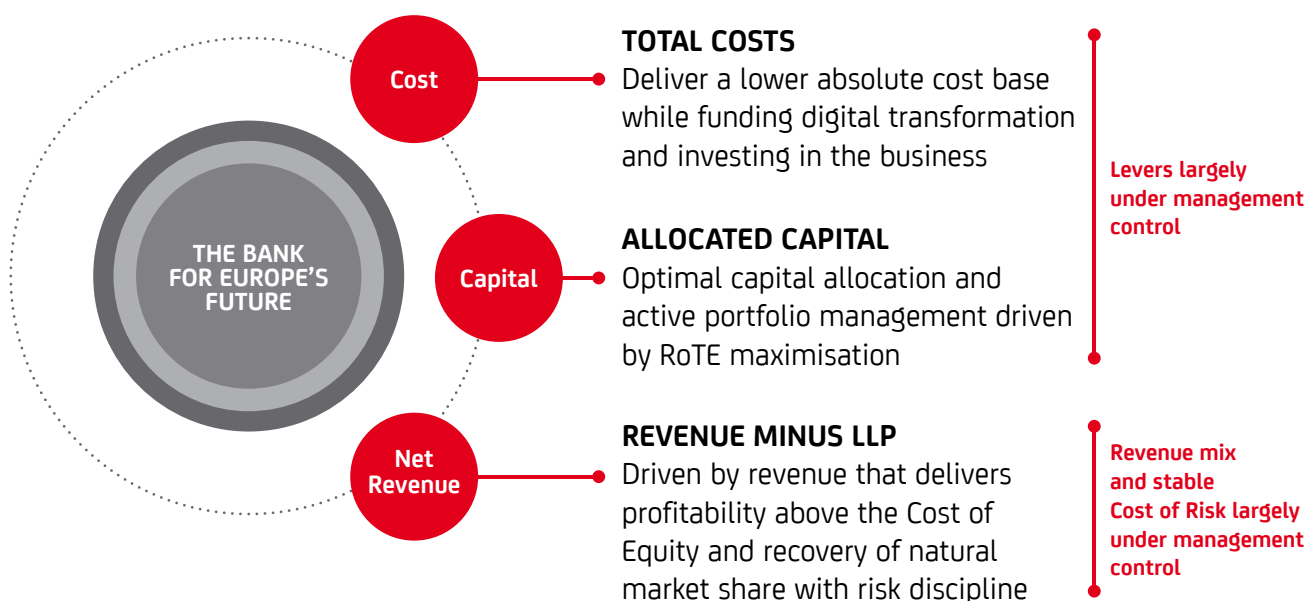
THE BANK FOR EUROPE'S FUTURE

Cost

TOTAL COSTS
Deliver a lower absolute cost base while funding digital transformation and investing in the business

Capital

ALLOCATED CAPITAL
Optimal capital allocation and active portfolio management driven by RoTE maximisation

Levers largely under management control

Net Revenue

REVENUE MINUS LLP
Driven by revenue that delivers profitability above the Cost of Equity and recovery of natural market share with risk discipline

Revenue mix and stable Cost of Risk largely under management control